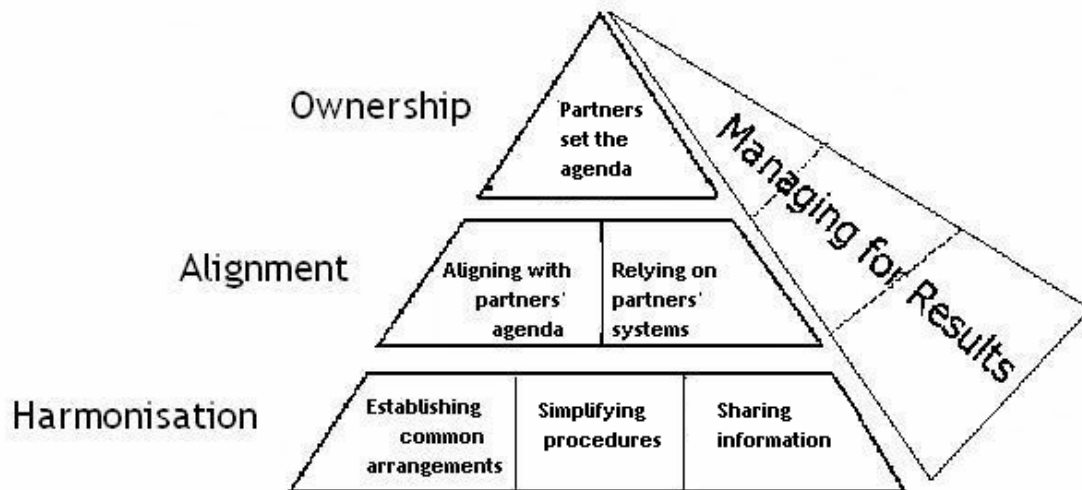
Ownership

Partners set the agenda

Managing for Results

Alignment

Aligning with partners' agenda

Relying on partners' systems

Harmonisation

Establishing common arrangements

Simplifying procedures

Sharing information